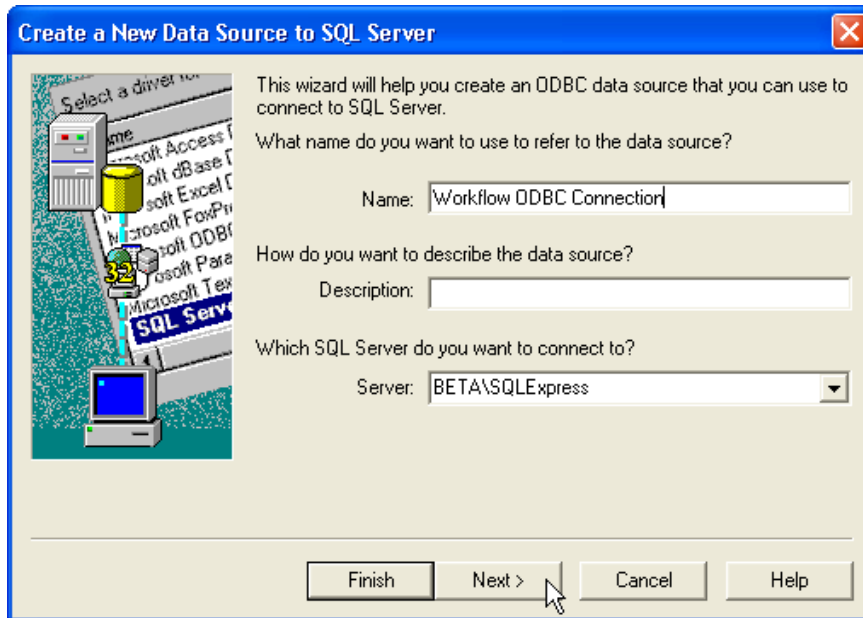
Create a New Data Source to SQL Server

Select a driver fo
Name
Microsoft Access
Microsoft dBase
Microsoft Excel
Microsoft FoxPr
Microsoft ODBC
Microsoft Para
Microsoft Tex
SQL Serv
32

This wizard will help you create an ODBC data source that you can use to connect to SQL Server.

What name do you want to use to refer to the data source?

Name: Workflow ODBC Connection

How do you want to describe the data source?

Description:

Which SQL Server do you want to connect to?

Server: BETA\SQLExpress

Finish | Next > | Cancel | Help